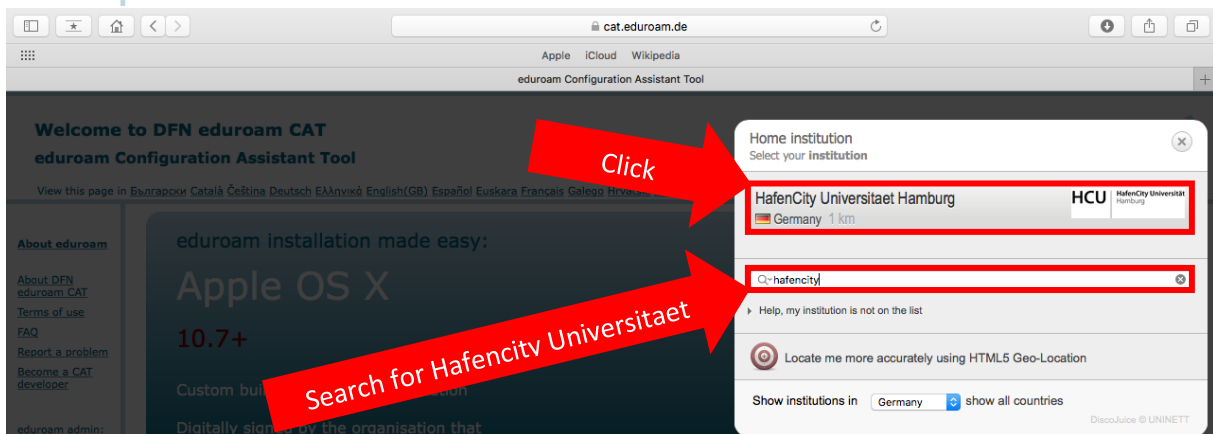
cat.eduroam.de

Apple iCloud Wikipedia

eduroam Configuration Assistant Tool

Welcome to DFN eduroam CAT
eduroam Configuration Assistant Tool

View this page in Български Català Čeština Deutsch Ελληνικά English(GB) Español Euskara Français Galego Hrvatski

About eduroam

About DFN eduroam CAT
Terms of use
FAQ
Report a problem
Become a CAT developer

eduroam admin:

eduroam installation made easy:

Apple OS X

10.7+

Custom built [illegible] ation

Digitally signed by the organisation that

Click

Search for Hafencitv Universitaet

Home institution
Select your institution

HafenCity Universitaet Hamburg
Germany 1 km
HCU HafenCity Universität Hamburg

hafencity

Help, my institution is not on the list

Locate me more accurately using HTML5 Geo-Location

Show institutions in Germany show all countries

DiscoJuice © UNINETT